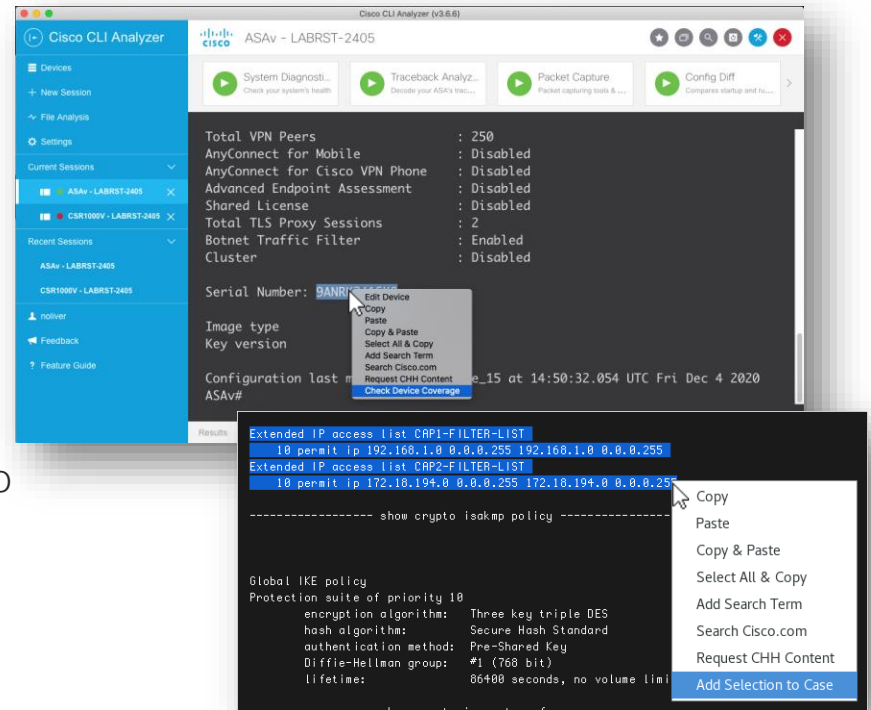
Cisco CLI Analyzer (v3.6.6)

Cisco CLI Analyzer

Devices
+ New Session
File Analysis
Settings
Current Sessions
ASAv - LABRST-2405
CSR1000V - LABRST-2405
Recent Sessions
ASAv - LABRST-2405
CSR1000V - LABRST-2405
noliver
Feedback
? Feature Guide

ASAv - LABRST-2405

System Diagnosti... Check your system's health
Traceback Analyz... Decode your ASA's trac...
Packet Capture Packet capturing tools & ...
Config Diff Compares startup and ru...

Total VPN Peers : 250
AnyConnect for Mobile : Disabled
AnyConnect for Cisco VPN Phone : Disabled
Advanced Endpoint Assessment : Disabled
Shared License : Disabled
Total TLS Proxy Sessions : 2
Botnet Traffic Filter : Enabled
Cluster : Disabled

Serial Number: 9ANR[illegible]

Image type
Key version

Configuration last m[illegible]e_15 at 14:50:32.054 UTC Fri Dec 4 2020
ASAv#

Edit Device
Copy
Paste
Copy & Paste
Select All & Copy
Add Search Term
Search Cisco.com
Request CHH Content
Check Device Coverage

Results

Extended IP access list CAP1-FILTER-LIST
10 permit ip 192.168.1.0 0.0.0.255 192.168.1.0 0.0.0.255
Extended IP access list CAP2-FILTER-LIST
10 permit ip 172.18.194.0 0.0.0.255 172.18.194.0 0.0.0.255

----------------- show crypto isakmp policy ----------------

Global IKE policy
Protection suite of priority 10
encryption algorithm: Three key triple DES
hash algorithm: Secure Hash Standard
authentication method: Pre-Shared Key
Diffie-Hellman group: #1 (768 bit)
lifetime: 86400 seconds, no volume limi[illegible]

Copy
Paste
Copy & Paste
Select All & Copy
Add Search Term
Search Cisco.com
Request CHH Content
Add Selection to Case